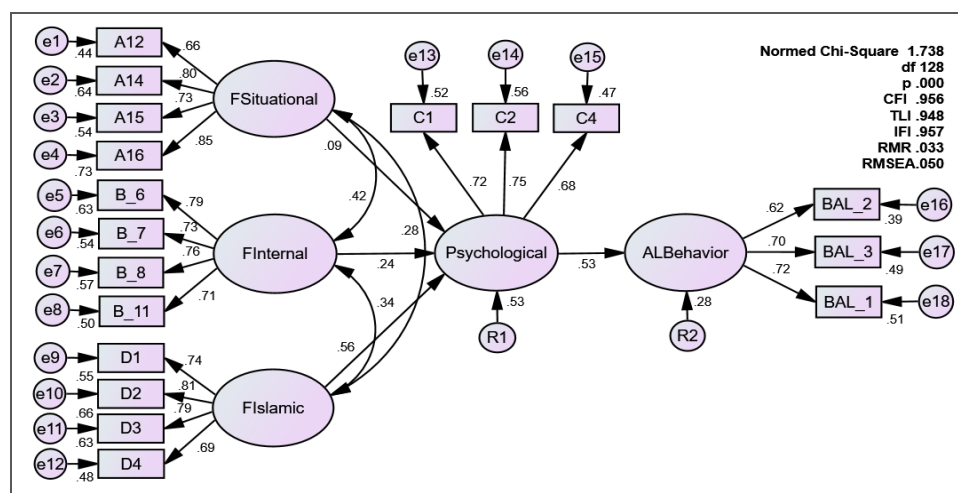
e1
.44
A12
.66
e2
.64
A14
.80
e3
.54
A15
.73
e4
.73
A16
.85
FSituational

e5
.63
B_6
.79
e6
.54
B_7
.73
e7
.57
B_8
.76
e8
.50
B_11
.71
FInternal

e9
.55
D1
.74
e10
.66
D2
.81
e11
.63
D3
.79
e12
.48
D4
.69
FIslamic

.09
.42
.28
.24
.34
.56

e13
.52
C1
e14
.56
C2
e15
.47
C4
.72
.75
.68
Psychological
.53
R1

.53
ALBehavior
.28
R2

.62
BAL_2
.39
e16
.70
BAL_3
.49
e17
.72
BAL_1
.51
e18

Normed Chi-Square 1.738
df 128
p .000
CFI .956
TLI .948
IFI .957
RMR .033
RMSEA.050